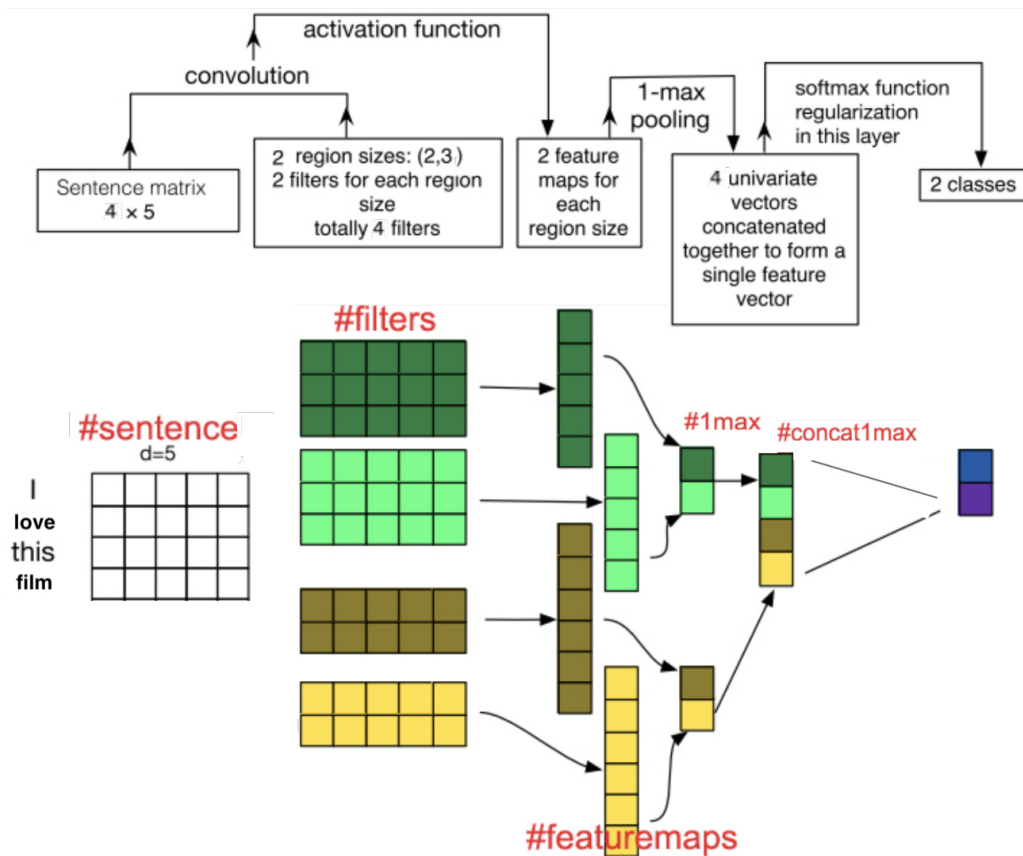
activation function

convolution

Sentence matrix
4 × 5

2 region sizes: (2,3)
2 filters for each region size
totally 4 filters

2 feature maps for each region size

1-max pooling

4 univariate vectors concatenated together to form a single feature vector

softmax function regularization in this layer

2 classes

#filters

#sentence
d=5

I
love
this
film

#1max

#concat1max

#featuremaps